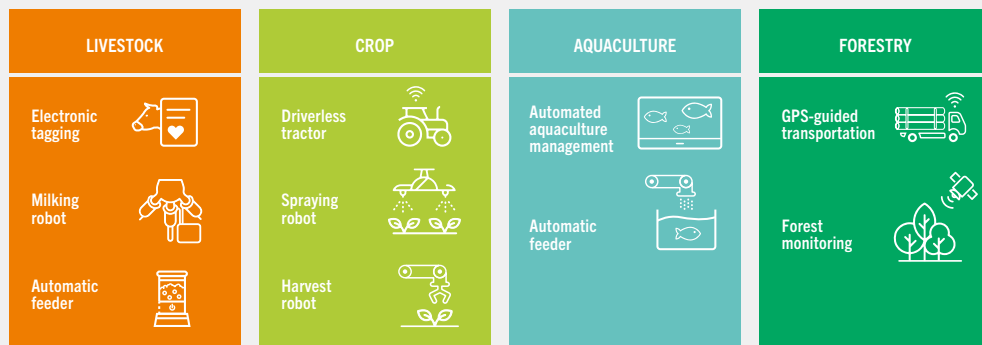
LIVESTOCK

Electronic tagging

Milking robot

Automatic feeder

CROP

Driverless tractor

Spraying robot

Harvest robot

AQUACULTURE

Automated aquaculture management

Automatic feeder

FORESTRY

GPS-guided transportation

Forest monitoring